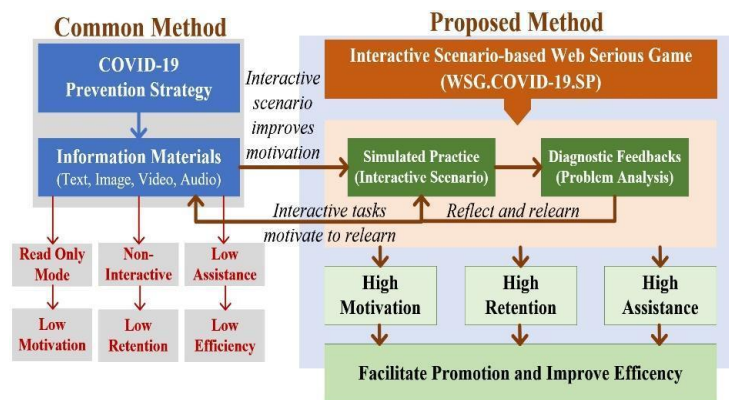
Common Method

COVID-19 Prevention Strategy

Information Materials (Text, Image, Video, Audio)

Read Only Mode

Low Motivation

Non-Interactive

Low Retention

Low Assistance

Low Efficiency

Interactive scenario improves motivation

Proposed Method

Interactive Scenario-based Web Serious Game (WSG.COVID-19.SP)

Simulated Practice (Interactive Scenario)

Diagnostic Feedbacks (Problem Analysis)

Interactive tasks motivate to relearn

Reflect and relearn

High Motivation

High Retention

High Assistance

Facilitate Promotion and Improve Efficency